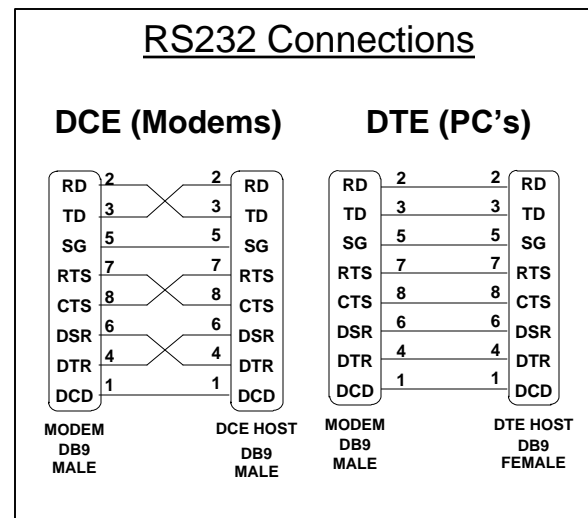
RS232 Connections

DCE (Modems)

RD 2
TD 3
SG 5
RTS 7
CTS 8
DSR 6
DTR 4
DCD 1

2 RD
3 TD
5 SG
7 RTS
8 CTS
6 DSR
4 DTR
1 DCD

MODEM DB9 MALE

DCE HOST DB9 MALE

DTE (PC's)

RD 2
TD 3
SG 5
RTS 7
CTS 8
DSR 6
DTR 4
DCD 1

2 RD
3 TD
5 SG
7 RTS
8 CTS
6 DSR
4 DTR
1 DCD

MODEM DB9 MALE

DTE HOST DB9 FEMALE